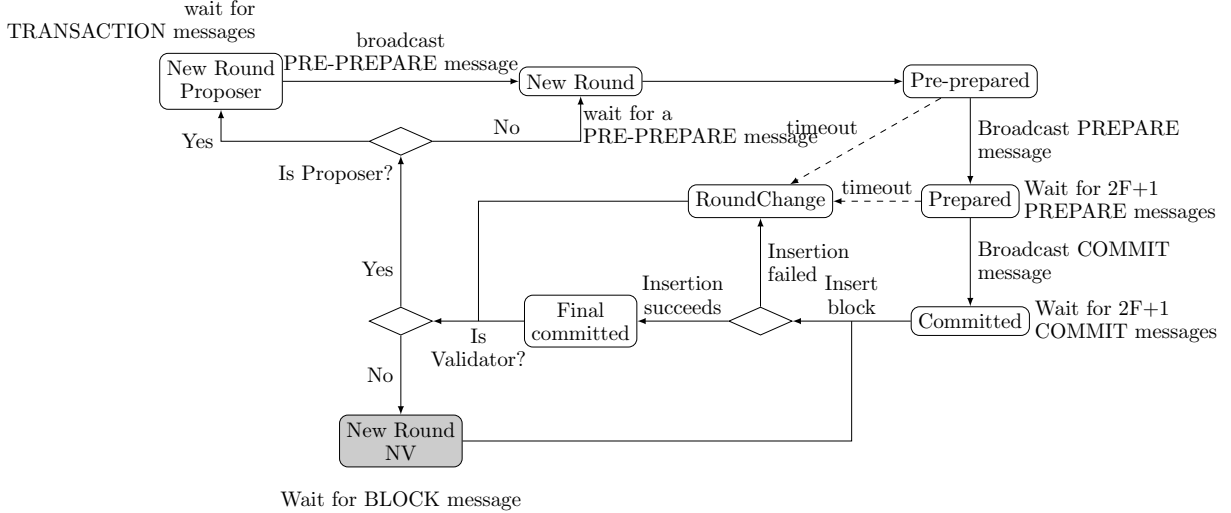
wait for TRANSACTION messages

New Round Proposer

broadcast PRE-PREPARE message

New Round

Pre-prepared

Yes

No

wait for a PRE-PREPARE message

timeout

Broadcast PREPARE message

Is Proposer?

RoundChange

timeout

Prepared

Wait for 2F+1 PREPARE messages

Broadcast COMMIT message

Yes

Insertion failed

Insertion succeeds

Insert block

Final committed

Committed

Wait for 2F+1 COMMIT messages

Is Validator?

No

New Round NV

Wait for BLOCK message